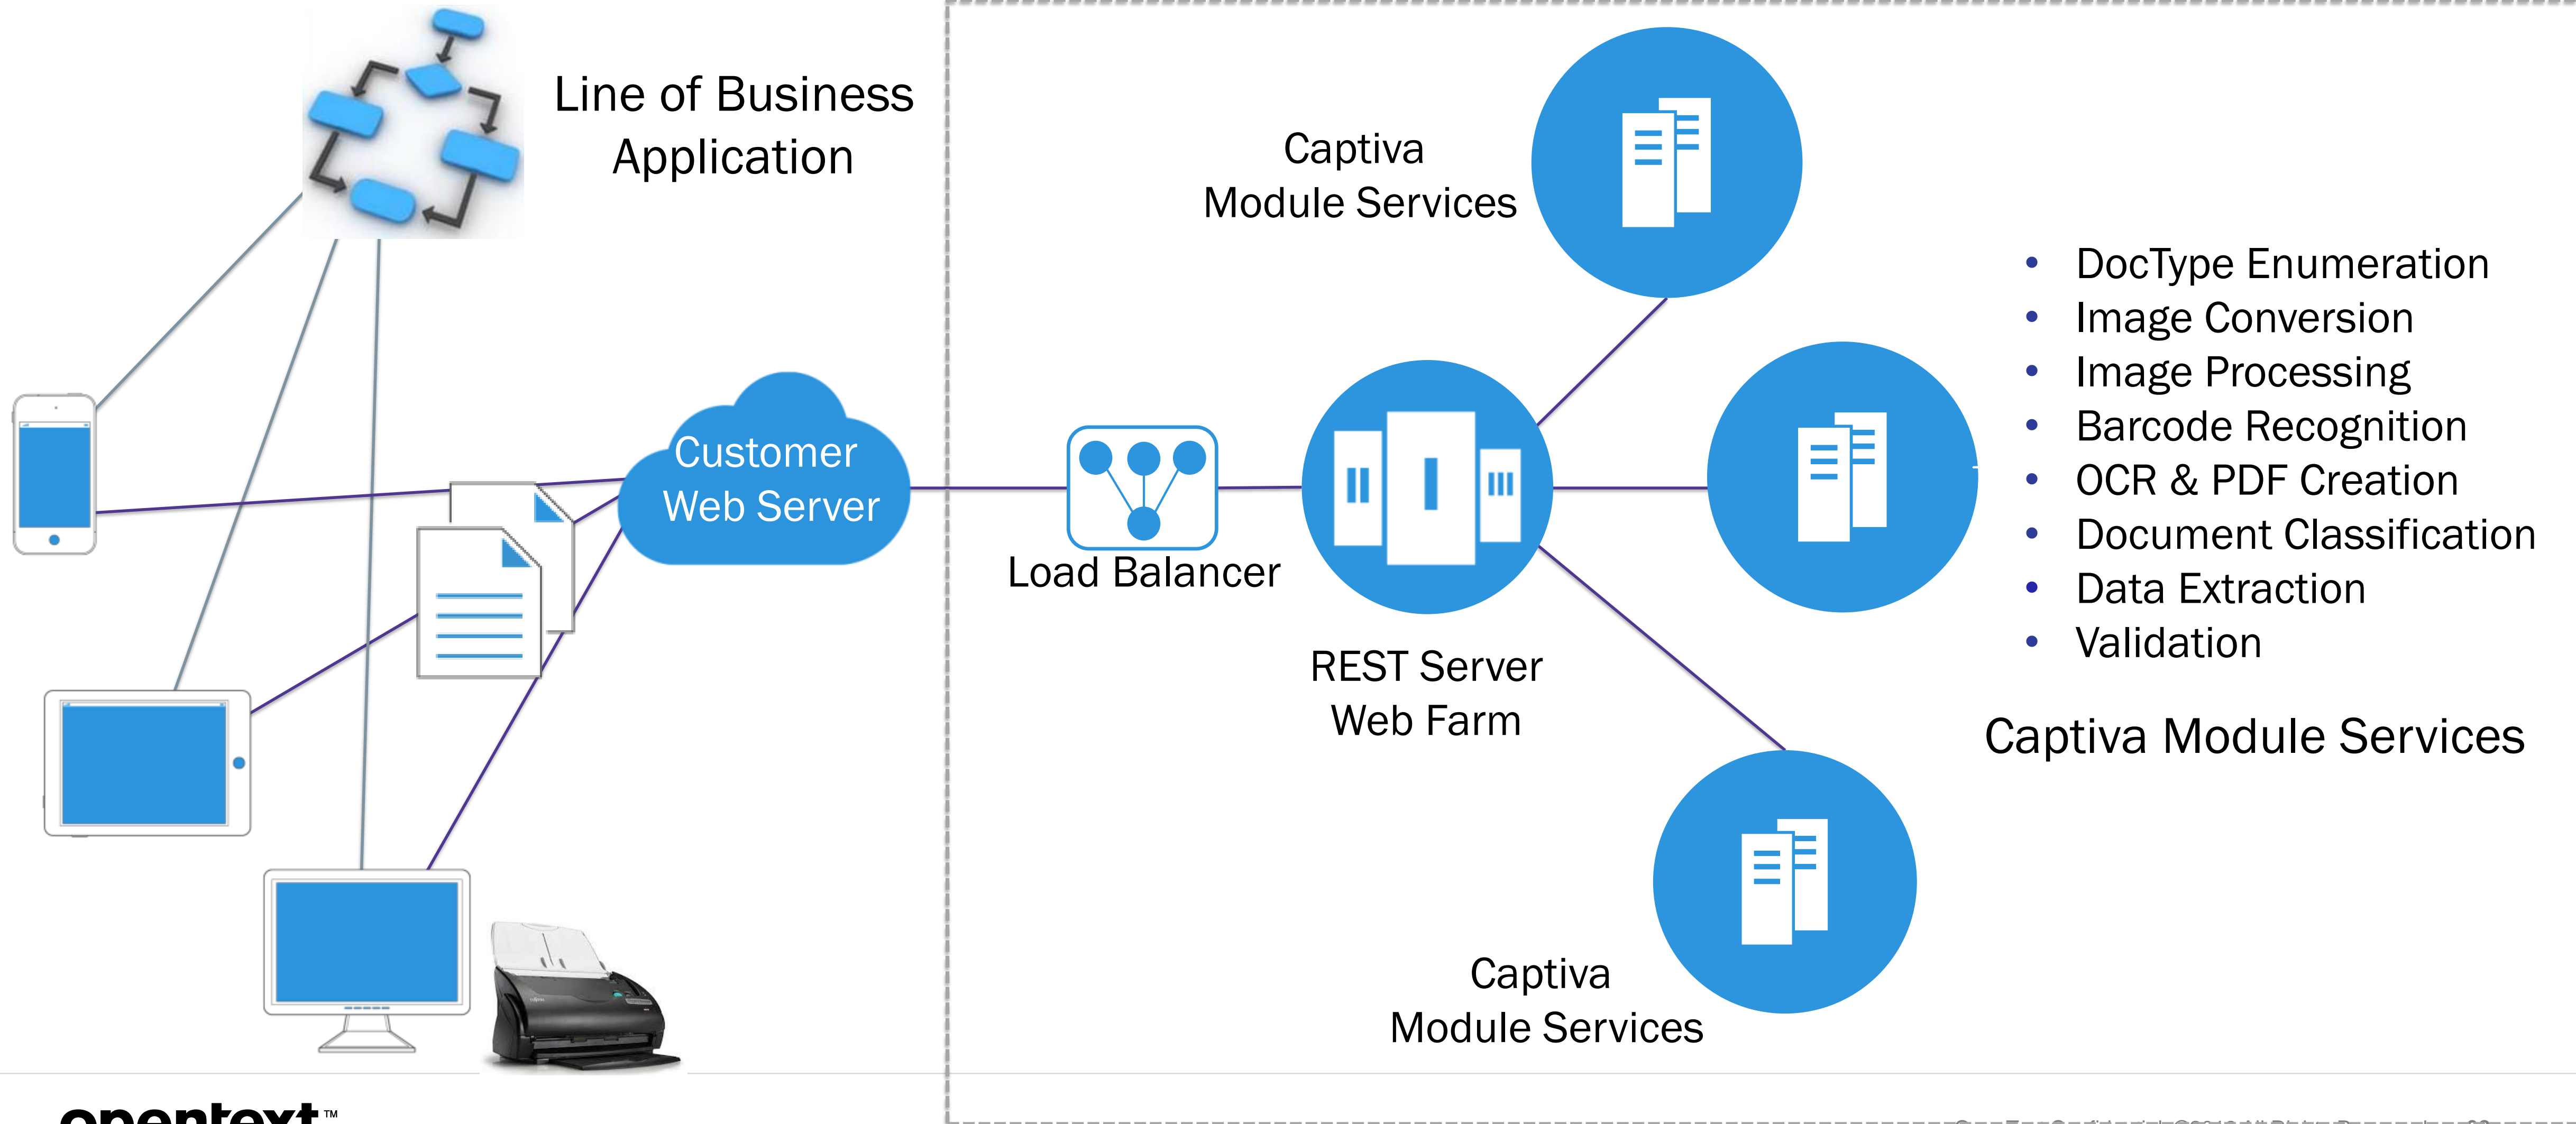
Line of Business Application

Captiva Module Services

Customer Web Server

Load Balancer

REST Server Web Farm

- DocType Enumeration
- Image Conversion
- Image Processing
- Barcode Recognition
- OCR & PDF Creation
- Document Classification
- Data Extraction
- Validation

Captiva Module Services

Captiva Module Services

opentext™

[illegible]